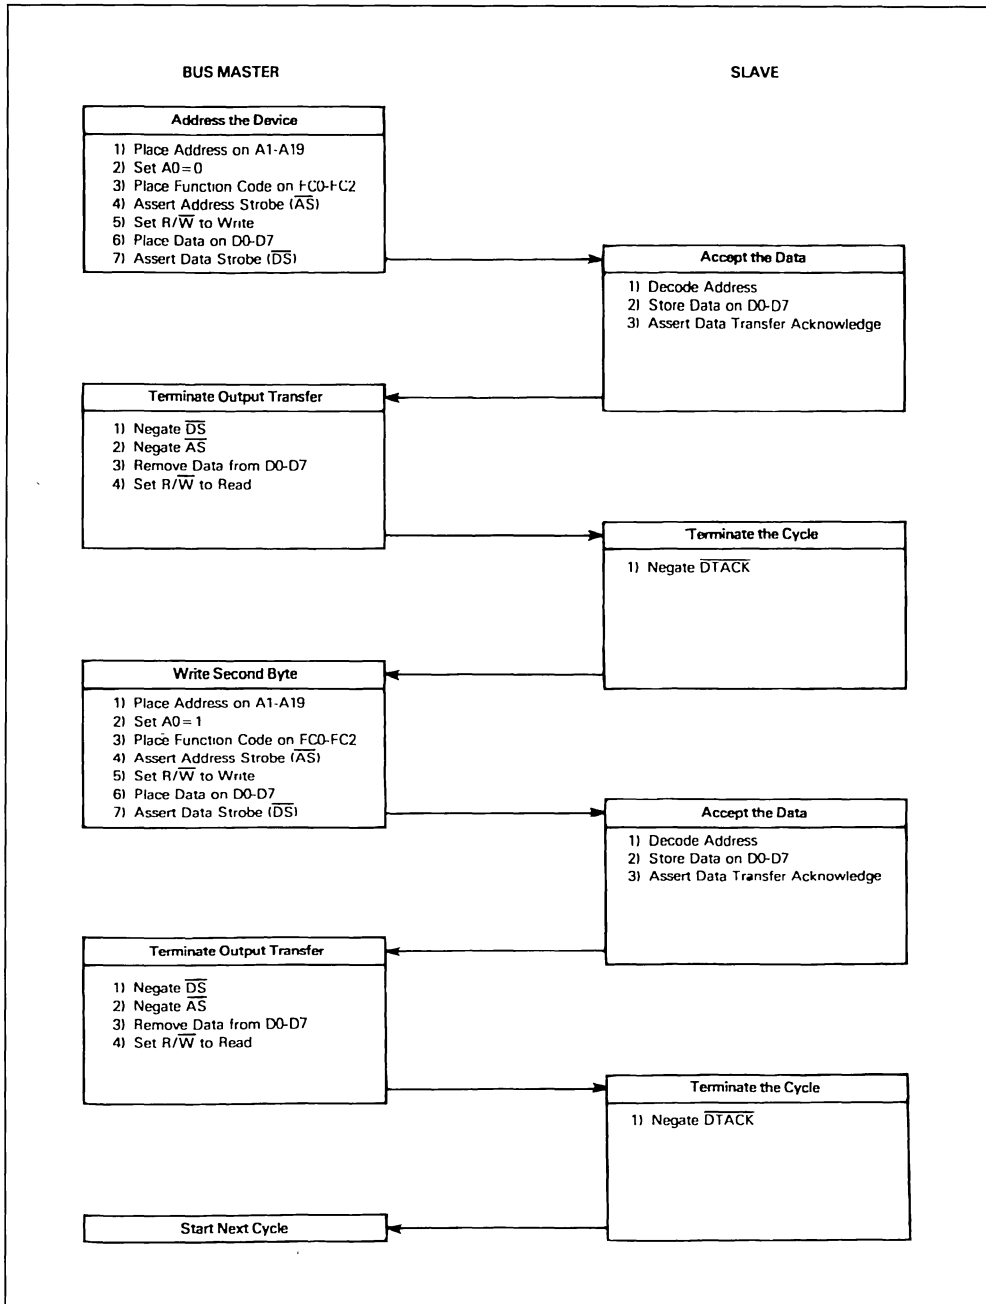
BUS MASTER

SLAVE

Address the Device

1) Place Address on A1-A19
2) Set A0 = 0
3) Place Function Code on FC0-FC2
4) Assert Address Strobe ($\overline{AS}$)
5) Set R/$\overline{W}$ to Write
6) Place Data on D0-D7
7) Assert Data Strobe ($\overline{DS}$)

Accept the Data

1) Decode Address
2) Store Data on D0-D7
3) Assert Data Transfer Acknowledge

Terminate Output Transfer

1) Negate $\overline{DS}$
2) Negate $\overline{AS}$
3) Remove Data from D0-D7
4) Set R/$\overline{W}$ to Read

Terminate the Cycle

1) Negate $\overline{DTACK}$

Write Second Byte

1) Place Address on A1-A19
2) Set A0 = 1
3) Place Function Code on FC0-FC2
4) Assert Address Strobe ($\overline{AS}$)
5) Set R/$\overline{W}$ to Write
6) Place Data on D0-D7
7) Assert Data Strobe ($\overline{DS}$)

Accept the Data

1) Decode Address
2) Store Data on D0-D7
3) Assert Data Transfer Acknowledge

Terminate Output Transfer

1) Negate $\overline{DS}$
2) Negate $\overline{AS}$
3) Remove Data from D0-D7
4) Set R/$\overline{W}$ to Read

Terminate the Cycle

1) Negate $\overline{DTACK}$

Start Next Cycle